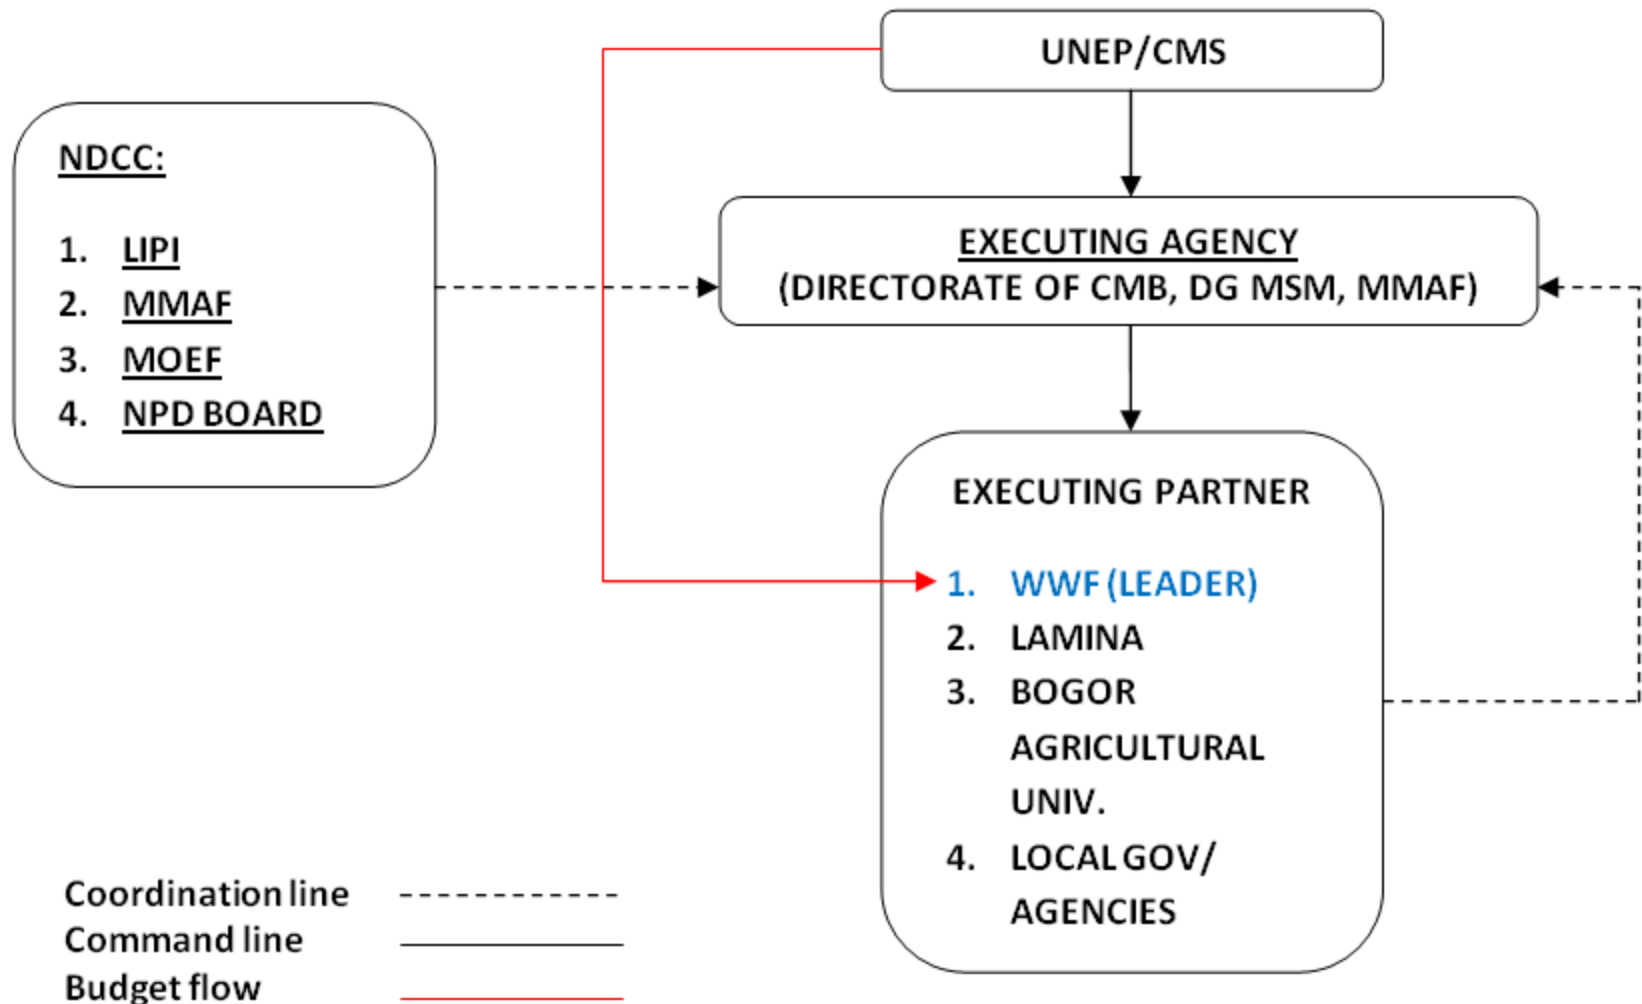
UNEP/CMS

NDCC:

1. LIPI
2. MMAF
3. MOEF
4. NPD BOARD

EXECUTING AGENCY
(DIRECTORATE OF CMB, DG MSM, MMAF)

EXECUTING PARTNER

1. WWF (LEADER)
2. LAMINA
3. BOGOR AGRICULTURAL UNIV.
4. LOCAL GOV/ AGENCIES

Coordination line
Command line
Budget flow